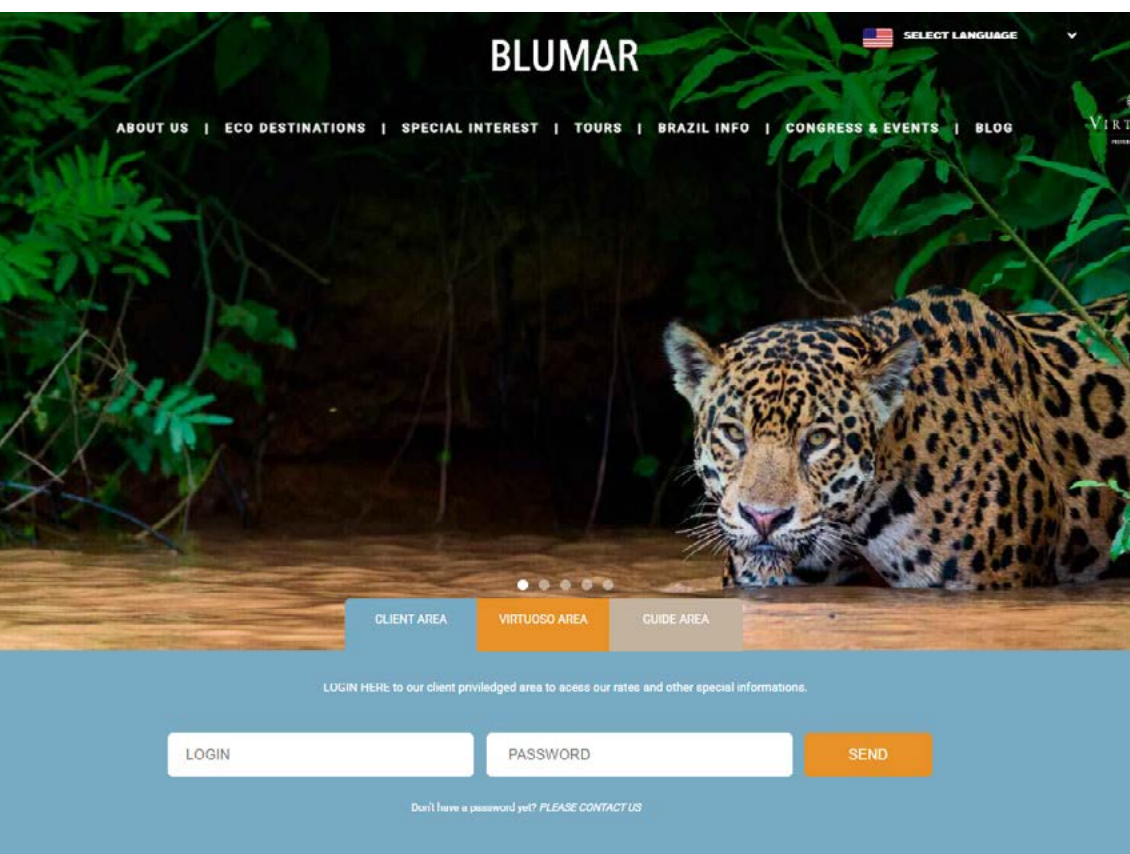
BLUMAR

SELECT LANGUAGE

ABOUT US | ECO DESTINATIONS | SPECIAL INTEREST | TOURS | BRAZIL INFO | CONGRESS & EVENTS | BLOG

VIRT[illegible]

CLIENT AREA VIRTUOSO AREA GUIDE AREA

LOGIN HERE to our client priviledged area to acess our rates and other special informations.

LOGIN PASSWORD SEND

Don't have a password yet? PLEASE CONTACT US